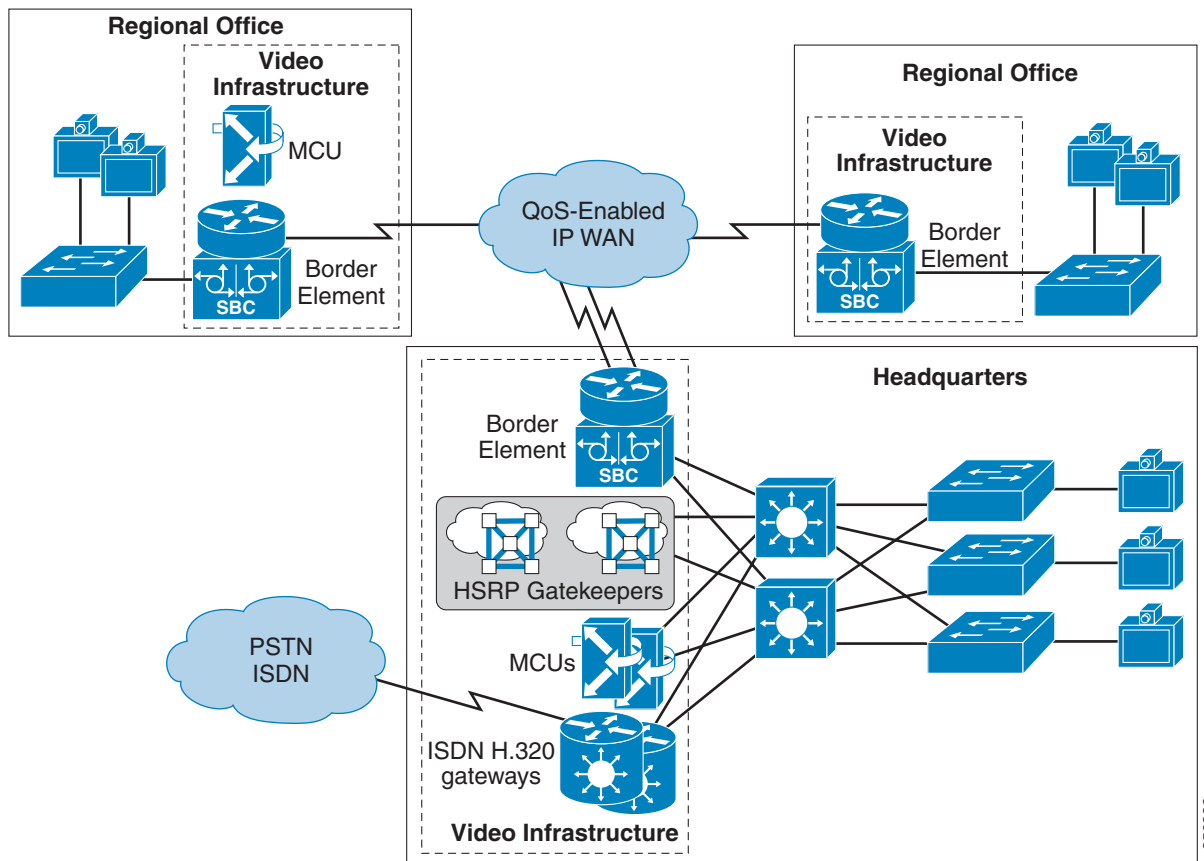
Regional Office

Video Infrastructure

MCU

SBC

Border Element

QoS-Enabled IP WAN

Regional Office

Video Infrastructure

Border Element

SBC

Headquarters

Border Element

SBC

HSRP Gatekeepers

PSTN ISDN

MCUs

ISDN H.320 gateways

Video Infrastructure